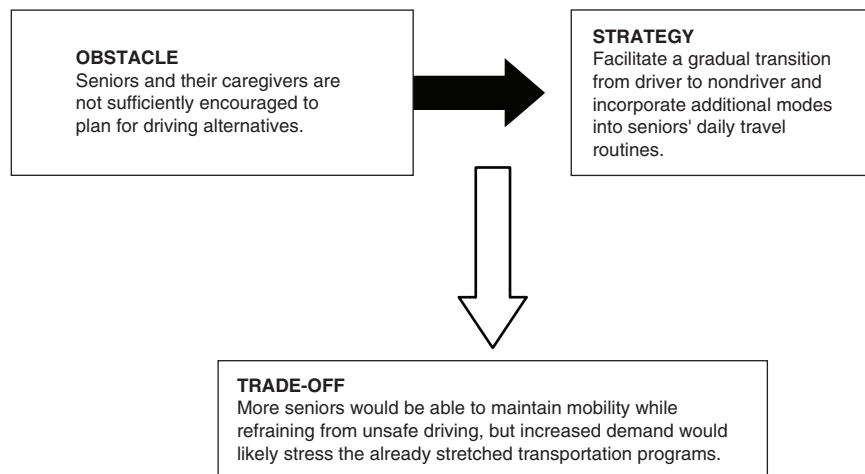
OBSTACLE
Seniors and their caregivers are not sufficiently encouraged to plan for driving alternatives.

STRATEGY
Facilitate a gradual transition from driver to nondriver and incorporate additional modes into seniors' daily travel routines.

TRADE-OFF
More seniors would be able to maintain mobility while refraining from unsafe driving, but increased demand would likely stress the already stretched transportation programs.